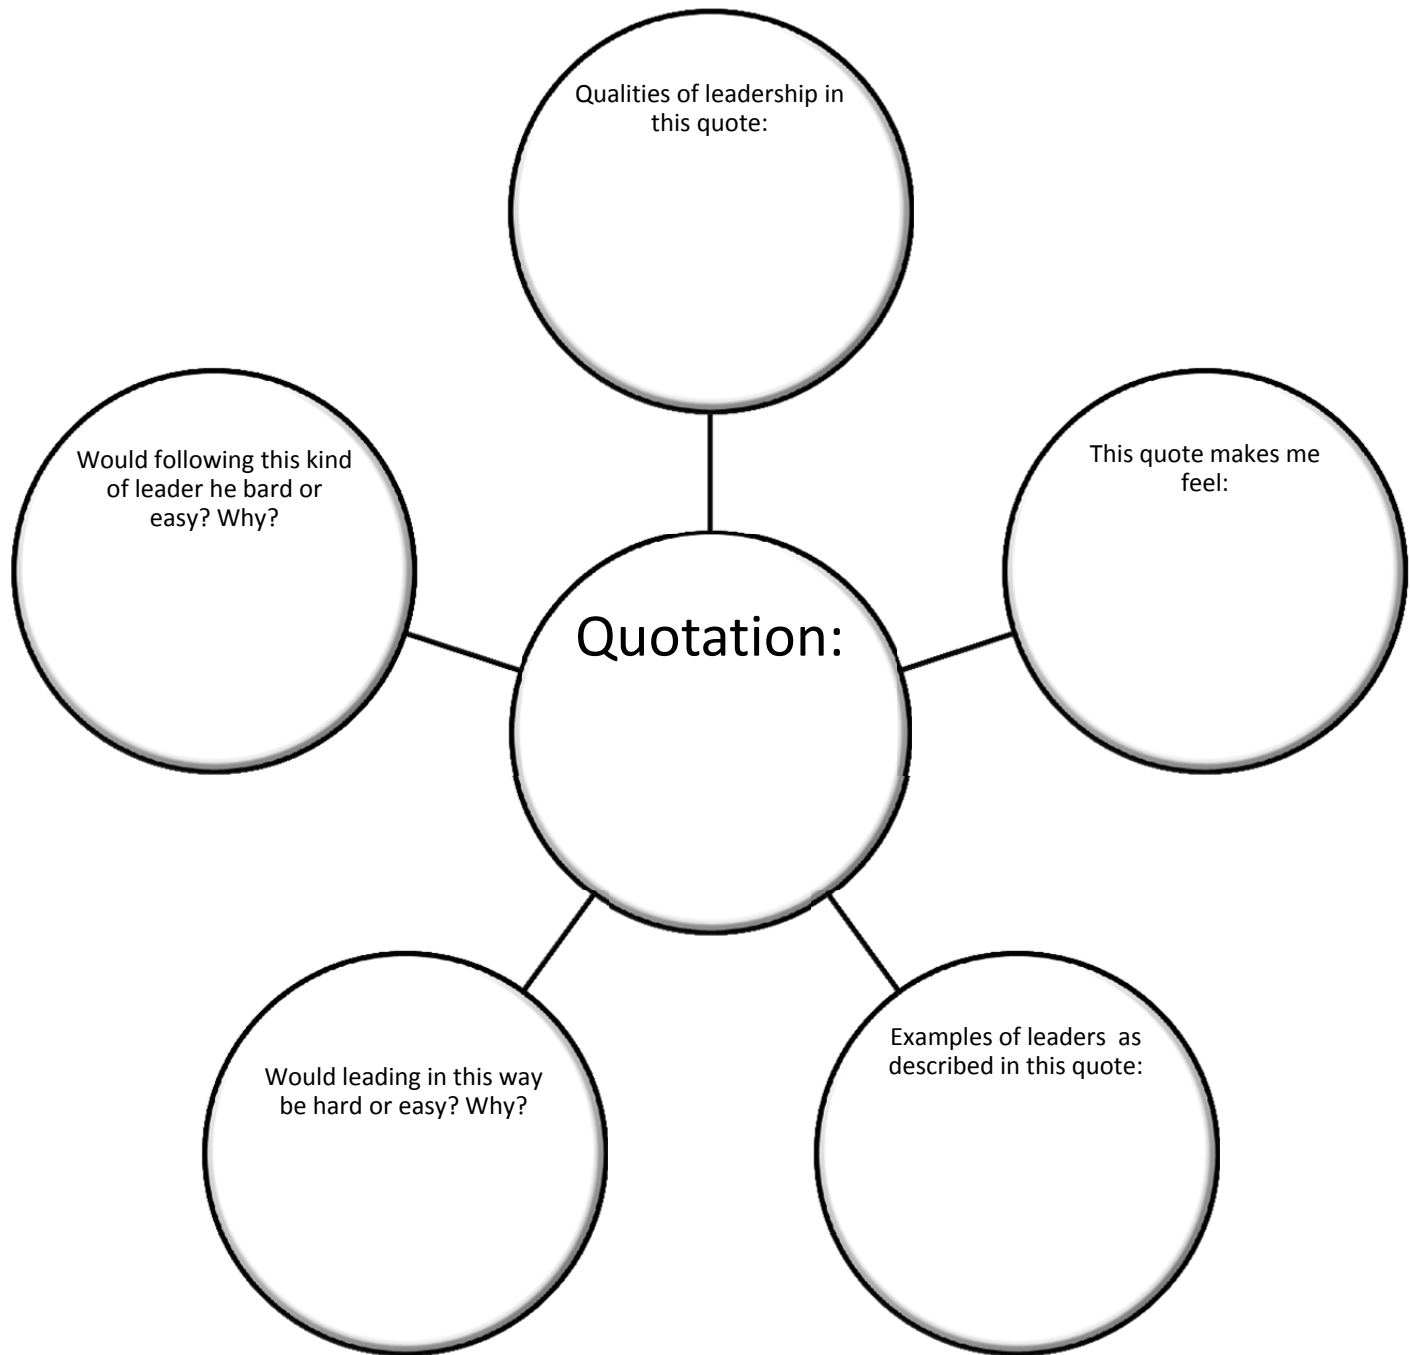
Qualities of leadership in this quote:

Would following this kind of leader he bard or easy? Why?

This quote makes me feel:

Quotation:

Would leading in this way be hard or easy? Why?

Examples of leaders as described in this quote: